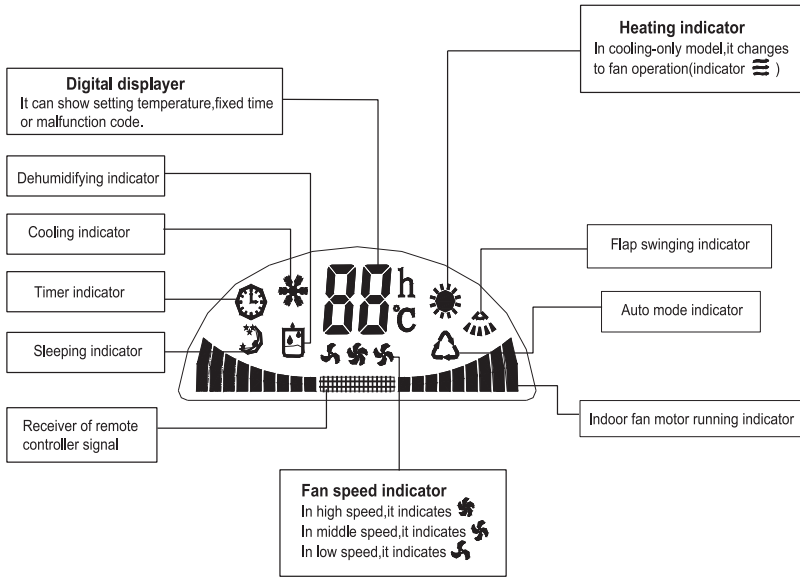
Heating indicator
In cooling-only model,it changes to fan operation(indicator )

Digital displayer
It can show setting temperature,fixed time or malfunction code.

Dehumidifying indicator

Cooling indicator

Timer indicator

Sleeping indicator

Flap swinging indicator

Auto mode indicator

88 h
℃

Receiver of remote controller signal

Indoor fan motor running indicator

Fan speed indicator
In high speed,it indicates
In middle speed,it indicates
In low speed,it indicates